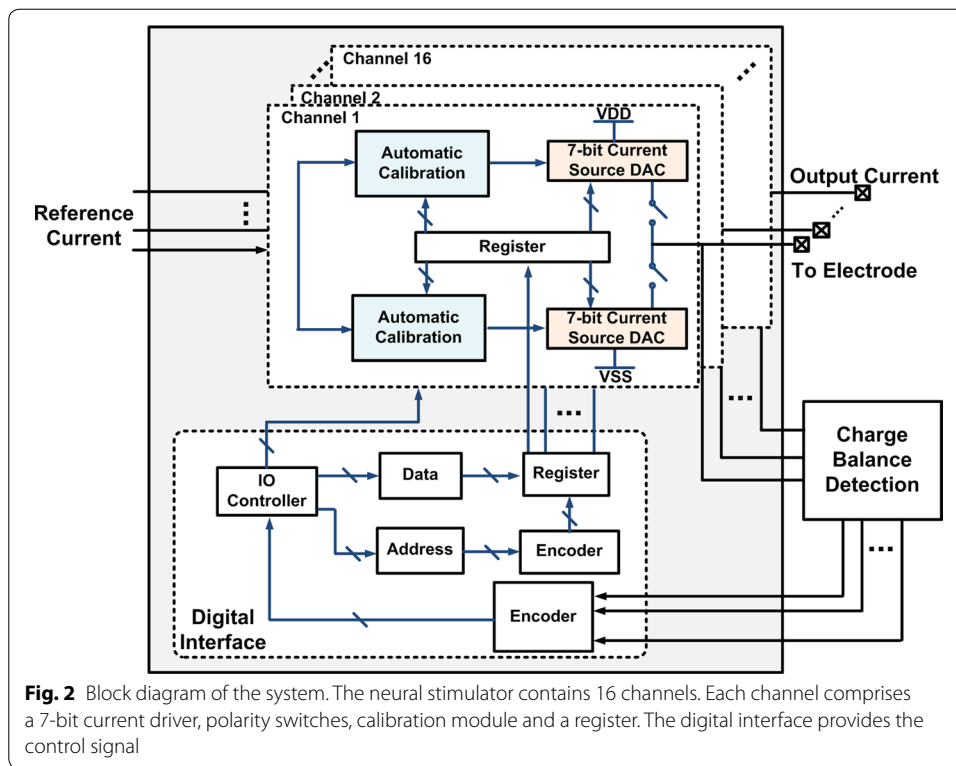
Channel 16

Channel 2

Channel 1

Reference Current

Automatic Calibration

7-bit Current Source DAC

VDD

Output Current

Register

To Electrode

Automatic Calibration

7-bit Current Source DAC

VSS

...

...

Charge Balance Detection

IO Controller

Data

Register

Address

Encoder

Encoder

...

Digital Interface

**Fig. 2** Block diagram of the system. The neural stimulator contains 16 channels. Each channel comprises a 7-bit current driver, polarity switches, calibration module and a register. The digital interface provides the control signal